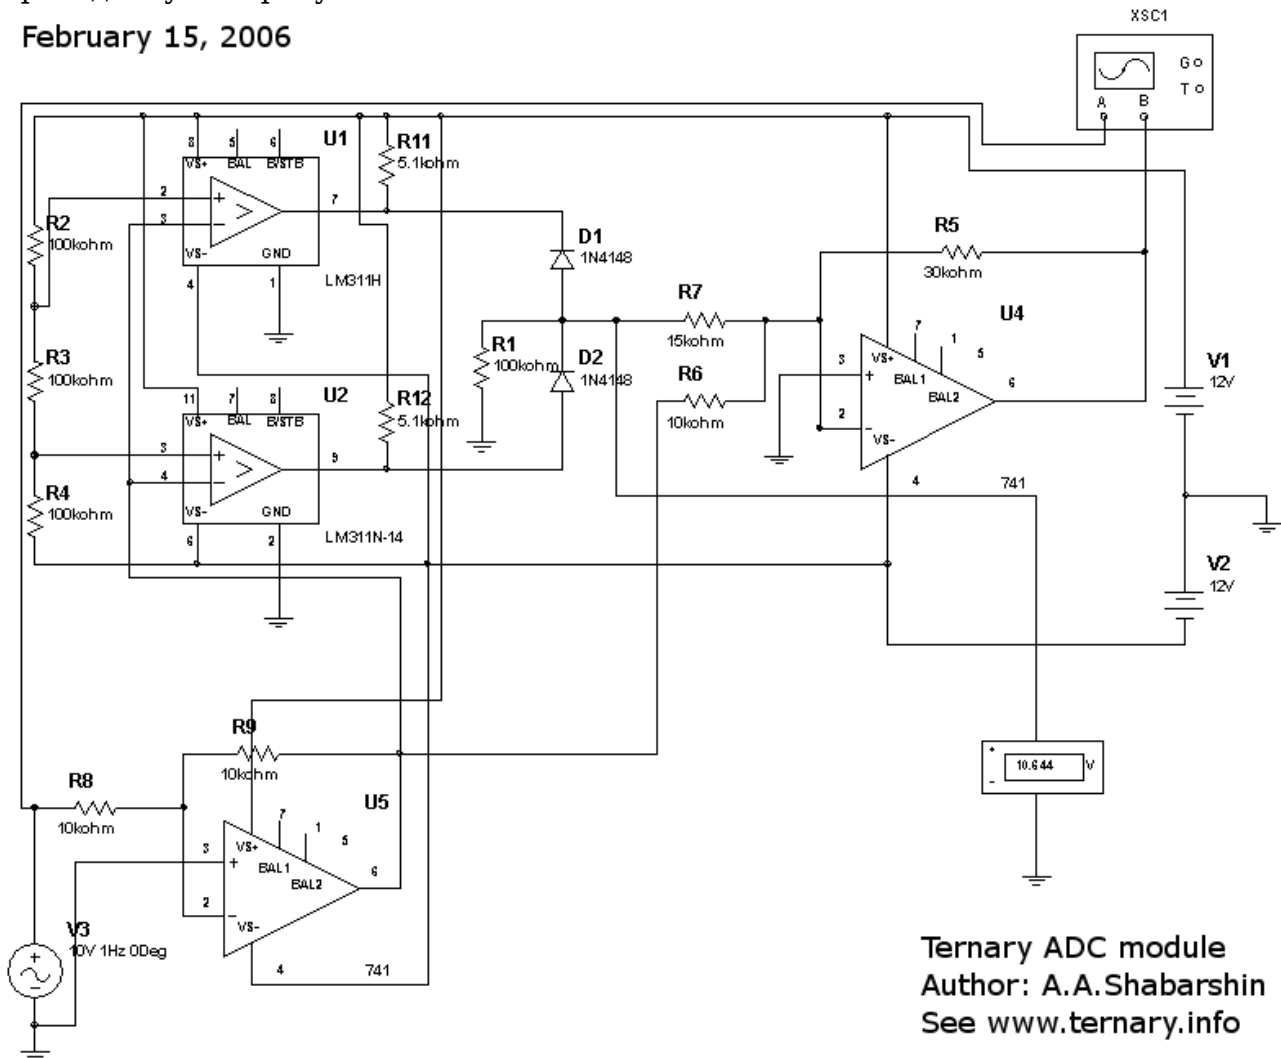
February 15, 2006

XSC1
Go
To
A
B

U1
8 5 6
VS+ BAL B/STB
2
3
+
>
VS- GND
7
4 1
LM311H

R11
5.1kohm

R2
100kohm

R3
100kohm

R4
100kohm

U2
11 7 8
VS+ BAL B/STB
3
4
+
>
VS- GND
9
6 2
LM311N-14

R12
5.1kohm

D1
1N4148

D2
1N4148

R1
100kohm

R7
15kohm

R6
10kohm

R5
30kohm

U4
7 1 5
3
VS+
+
BAL1
BAL2
2
-
VS-
6
4
741

V1
12V

V2
12V

+
10.644 V
-

R9
10kohm

R8
10kohm

U5
7 1 5
3
VS+
+
BAL1
BAL2
2
-
VS-
6
4
741

V3
10V 1Hz 0Deg

Ternary ADC module
Author: A.A.Shabarshin
See www.ternary.info